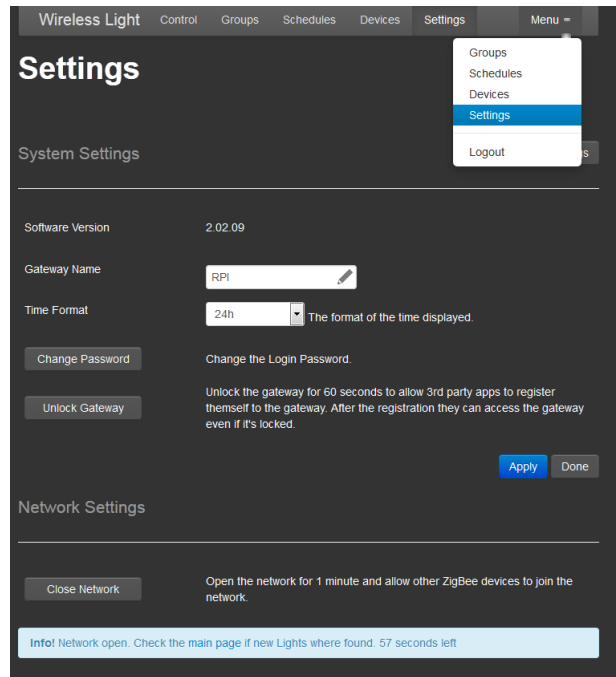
Wireless Light Control Groups Schedules Devices Settings Menu

Groups
Schedules
Devices
Settings
Logout

Settings

System Settings

Software Version 2.02.09

Gateway Name RPI

Time Format 24h The format of the time displayed.

Change Password Change the Login Password.

Unlock Gateway Unlock the gateway for 60 seconds to allow 3rd party apps to register themself to the gateway. After the registration they can access the gateway even if it's locked.

Apply Done

Network Settings

Close Network Open the network for 1 minute and allow other ZigBee devices to join the network.

Info! Network open. Check the main page if new Lights where found. 57 seconds left